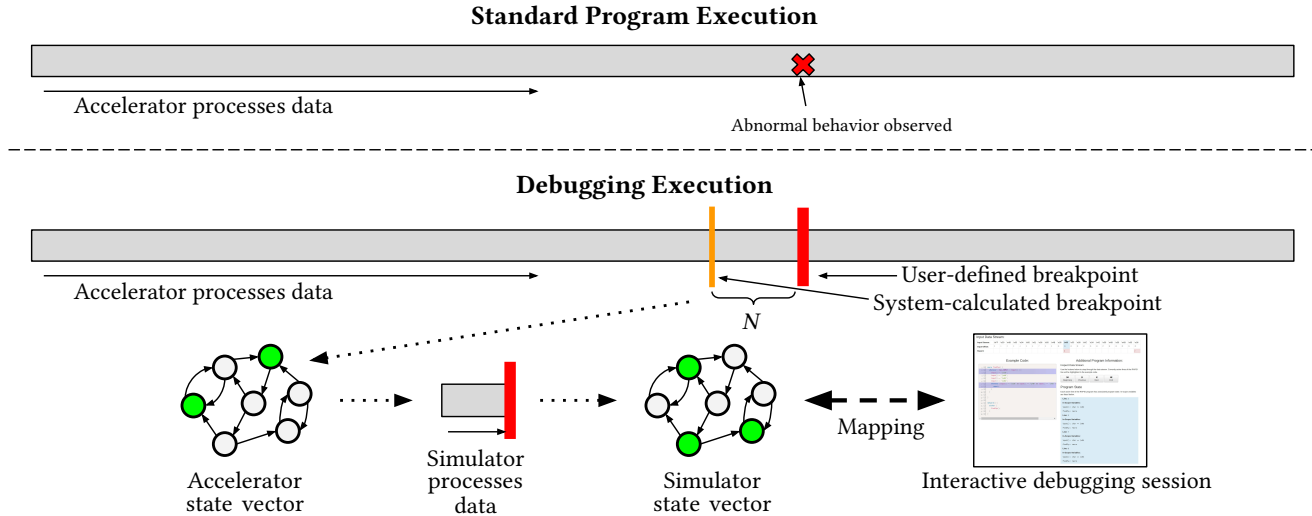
Standard Program Execution

Accelerator processes data

Abnormal behavior observed

Debugging Execution

Accelerator processes data

User-defined breakpoint

System-calculated breakpoint

$N$

Accelerator state vector

Simulator processes data

Simulator state vector

Mapping

Example Code

Additional Program Information

Program State

Interactive debugging session